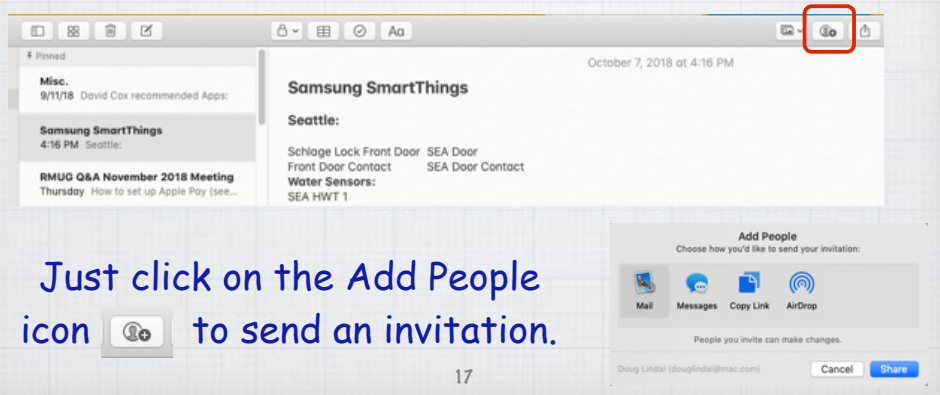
Pinned

Misc.
9/11/18 David Cox recommended Apps:

Samsung SmartThings
4:16 PM Seattle:

RMUG Q&A November 2018 Meeting
Thursday How to set up Apple Pay (see...

October 7, 2018 at 4:16 PM

Samsung SmartThings

Seattle:

Schlage Lock Front Door SEA Door
Front Door Contact SEA Door Contact
Water Sensors:
SEA HWT 1

Add People
Choose how you'd like to send your invitation:

Mail Messages Copy Link AirDrop

People you invite can make changes.

Doug Lindal (douglindal@mac.com)

Cancel Share

Just click on the Add People icon to send an invitation.

17